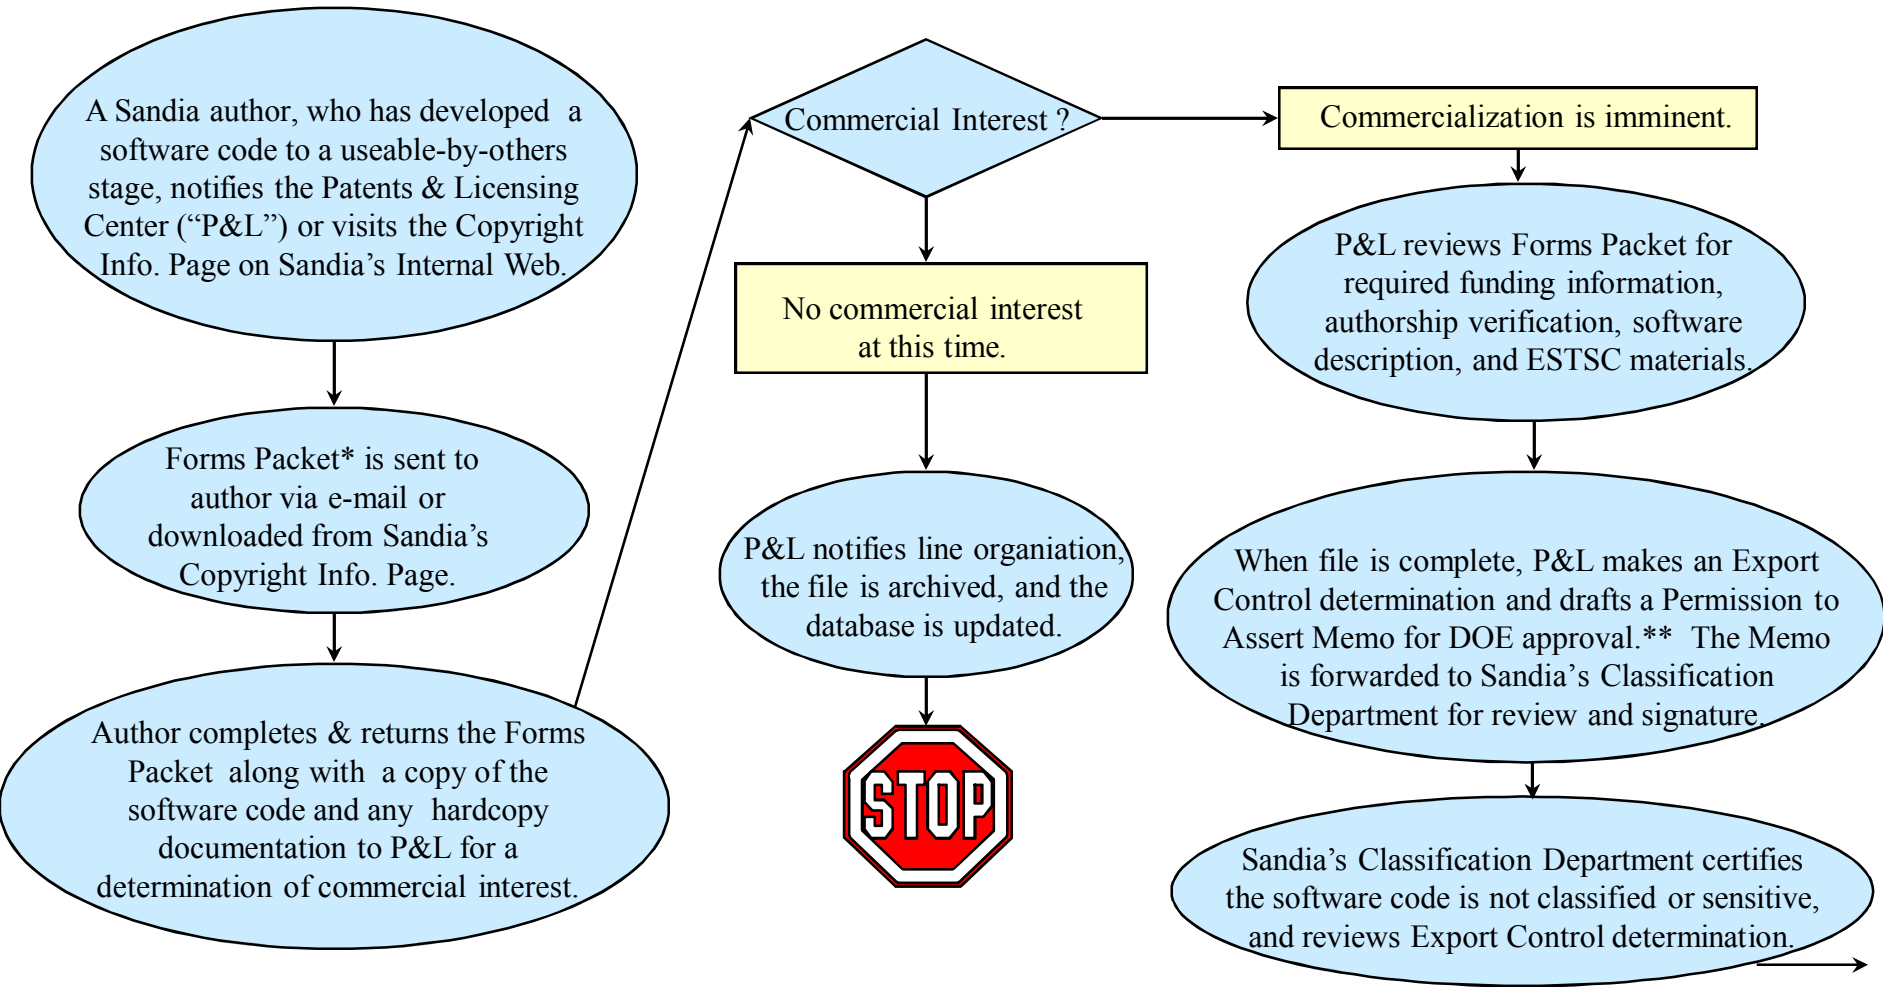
A Sandia author, who has developed a software code to a useable-by-others stage, notifies the Patents & Licensing Center ("P&L") or visits the Copyright Info. Page on Sandia's Internal Web.

Forms Packet* is sent to author via e-mail or downloaded from Sandia's Copyright Info. Page.

Author completes & returns the Forms Packet along with a copy of the software code and any hardcopy documentation to P&L for a determination of commercial interest.

Commercial Interest ?

No commercial interest at this time.

P&L notifies line organiation, the file is archived, and the database is updated.

STOP

Commercialization is imminent.

P&L reviews Forms Packet for required funding information, authorship verification, software description, and ESTSC materials.

When file is complete, P&L makes an Export Control determination and drafts a Permission to Assert Memo for DOE approval.** The Memo is forwarded to Sandia's Classification Department for review and signature.

Sandia's Classification Department certifies the software code is not classified or sensitive, and reviews Export Control determination.